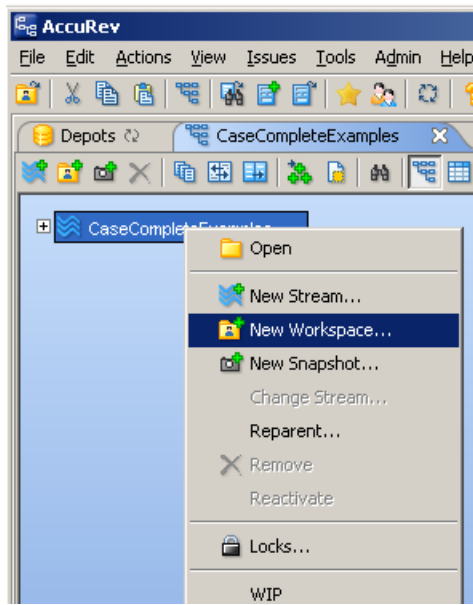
AccuRev

File Edit Actions View Issues Tools Admin Help

Depots

CaseCompleteExamples

CaseComplete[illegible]

Open

New Stream...

New Workspace...

New Snapshot...

Change Stream...

Reparent...

Remove

Reactivate

Locks...

WIP